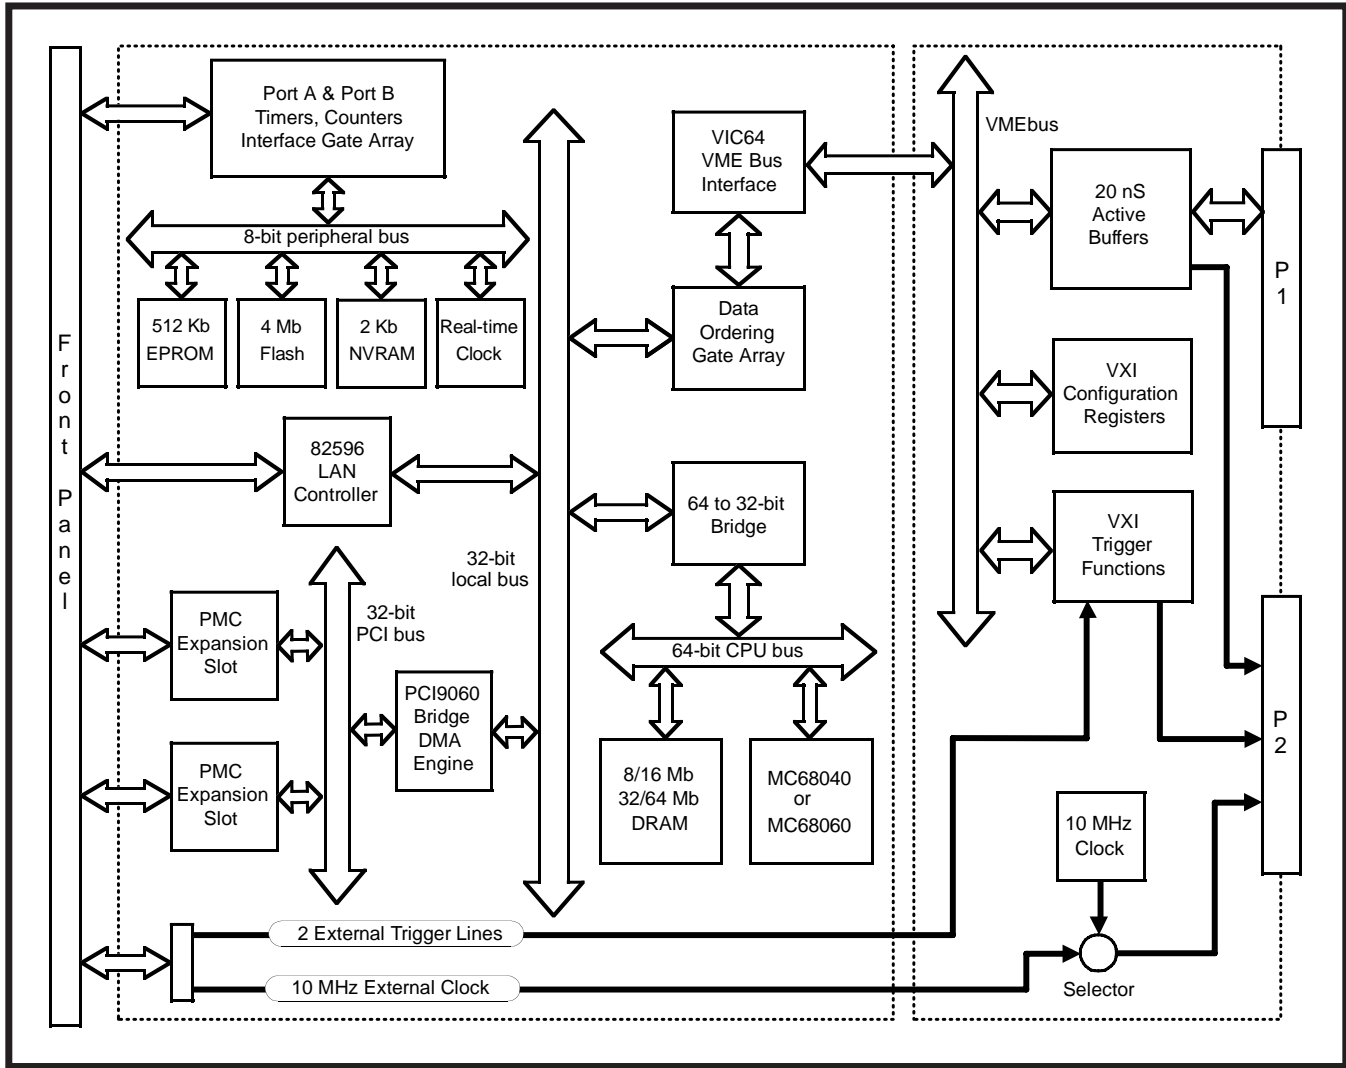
Front Panel

Port A & Port B
Timers, Counters
Interface Gate Array

8-bit peripheral bus

512 Kb
EPROM

4 Mb
Flash

2 Kb
NVRAM

Real-time
Clock

82596
LAN
Controller

32-bit
local bus

32-bit
PCI bus

PMC
Expansion
Slot

PCI9060
Bridge
DMA
Engine

PMC
Expansion
Slot

VIC64
VME Bus
Interface

Data
Ordering
Gate Array

64 to 32-bit
Bridge

64-bit CPU bus

8/16 Mb
32/64 Mb
DRAM

MC68040
or
MC68060

VMEbus

20 nS
Active
Buffers

P
1

VXI
Configuration
Registers

VXI
Trigger
Functions

P
2

10 MHz
Clock

Selector

2 External Trigger Lines

10 MHz External Clock